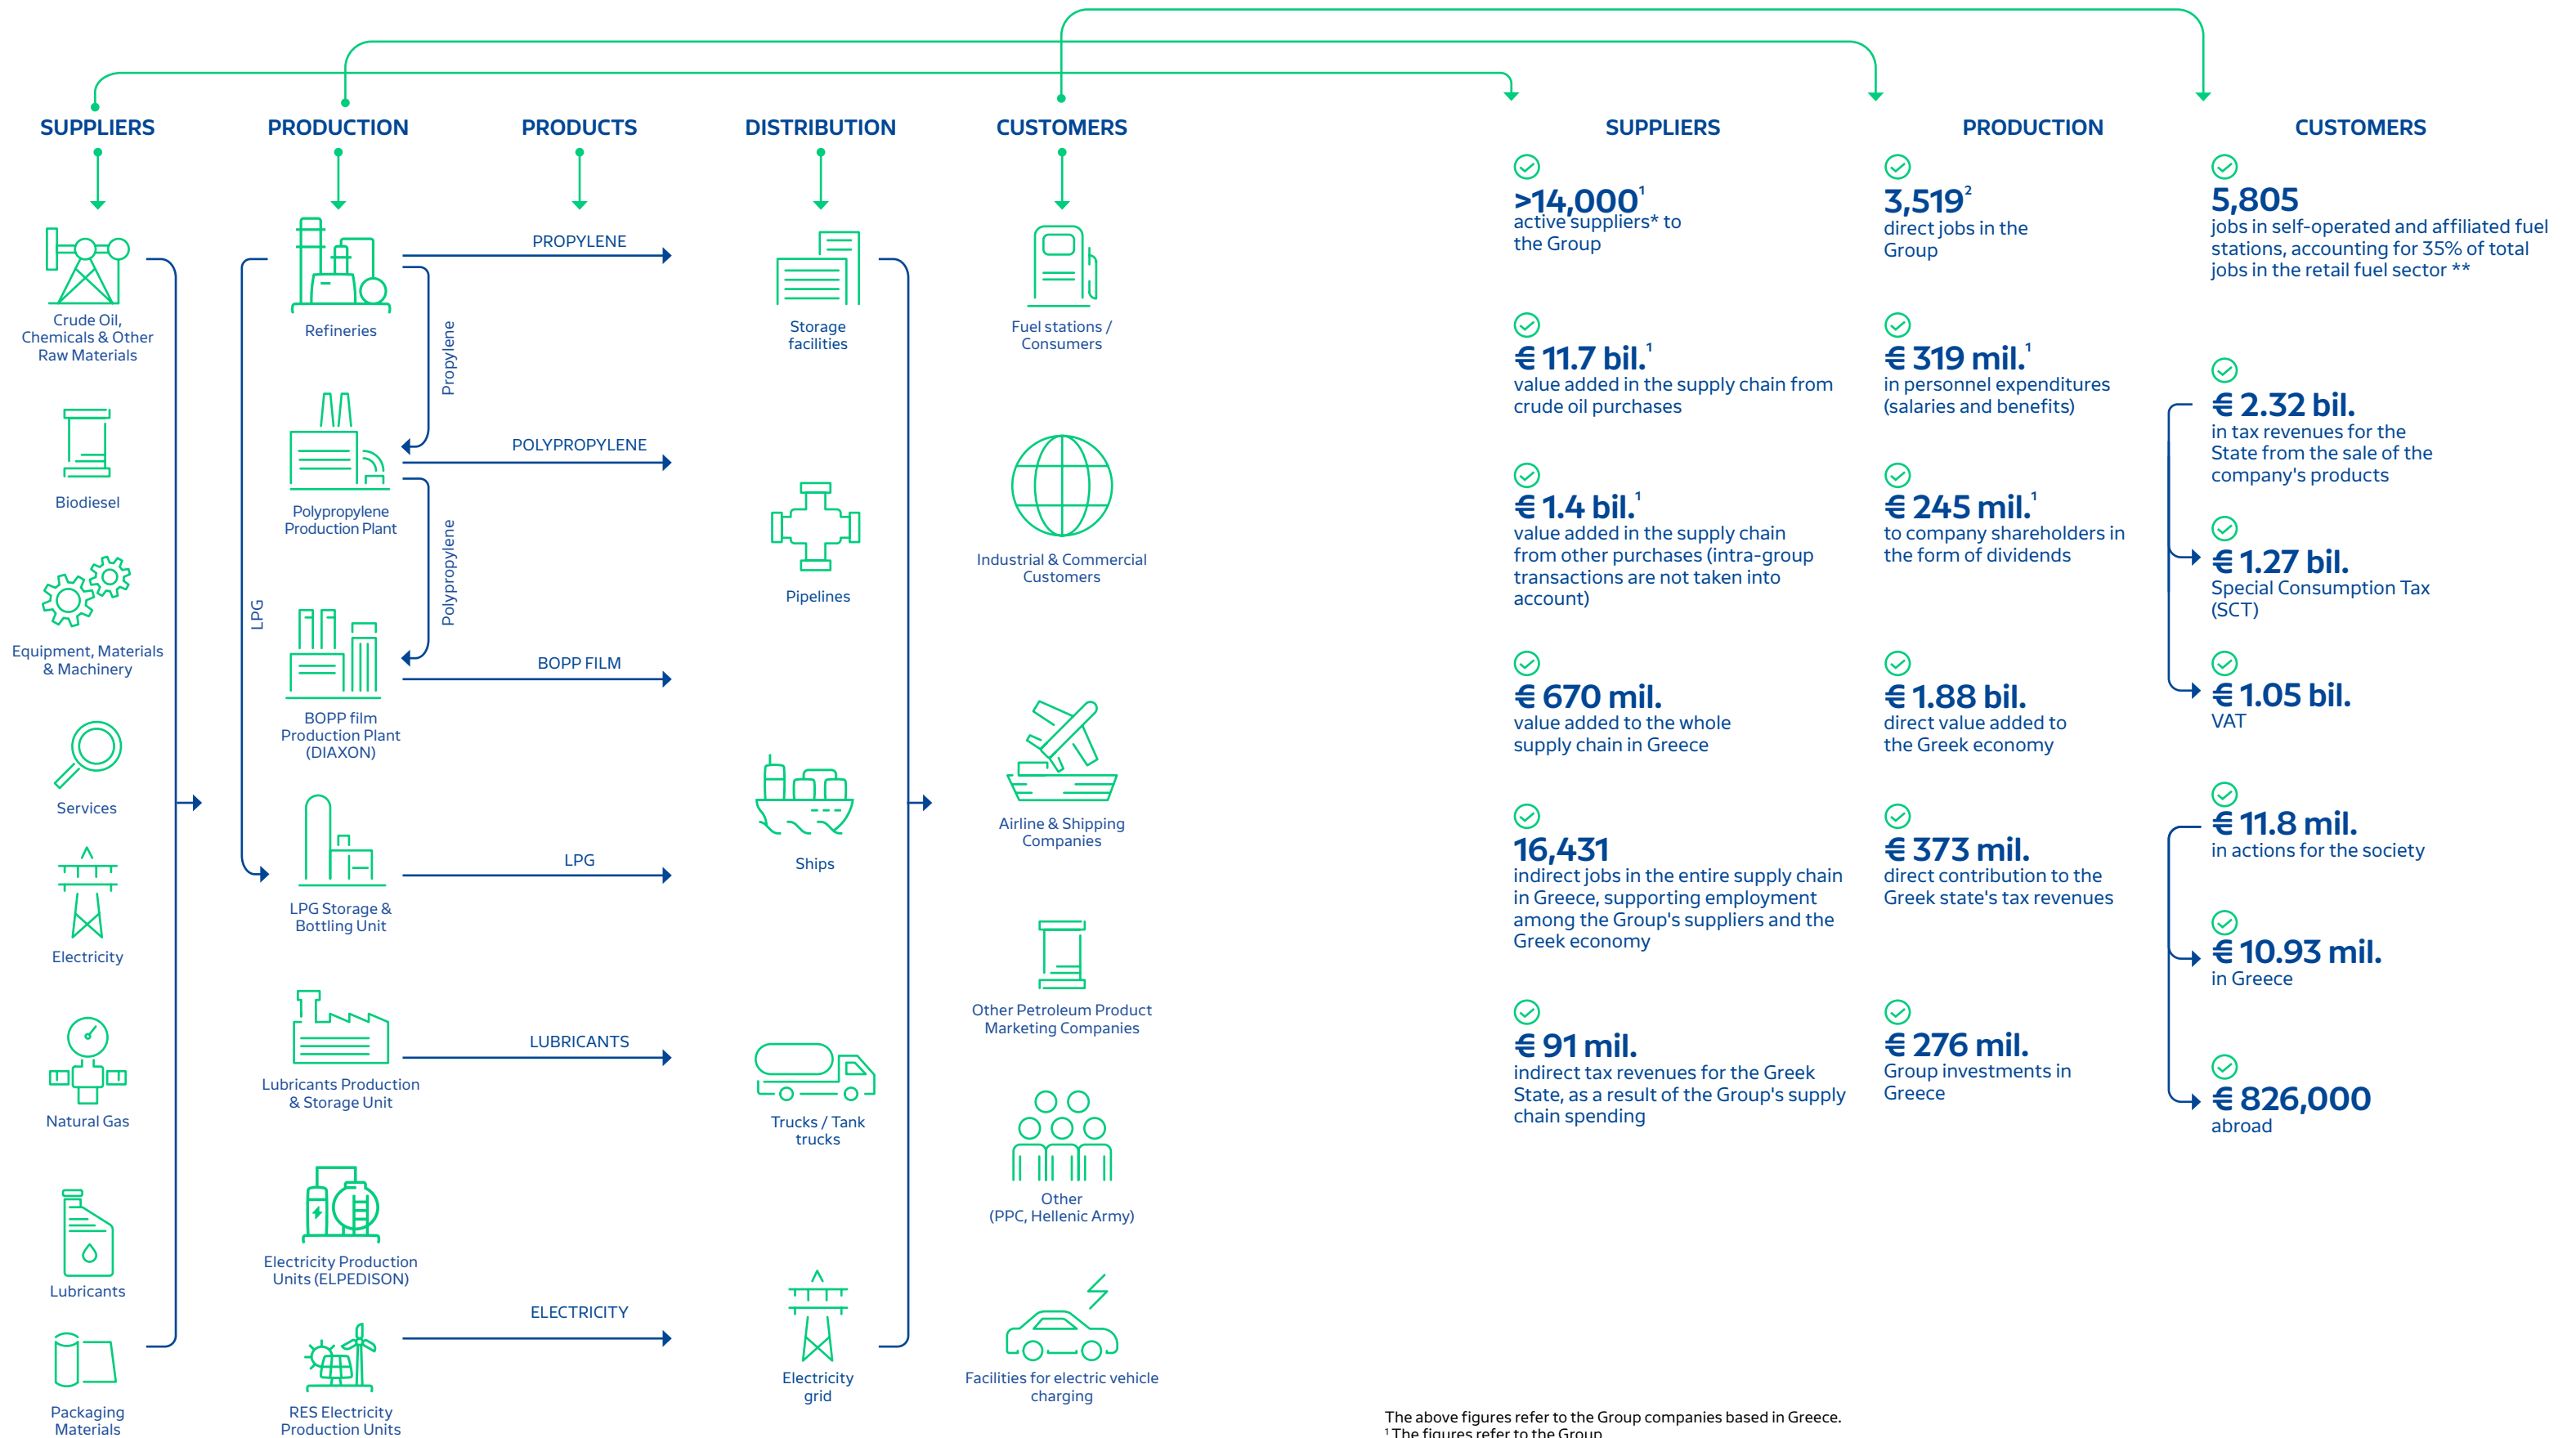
SUPPLIERS

PRODUCTION

PRODUCTS

DISTRIBUTION

CUSTOMERS

Crude Oil, Chemicals & Other Raw Materials

Biodiesel

Equipment, Materials & Machinery

Services

Electricity

Natural Gas

Lubricants

Packaging Materials

Refineries

Polypropylene Production Plant

BOPP film Production Plant (DIAXON)

LPG Storage & Bottling Unit

Lubricants Production & Storage Unit

Electricity Production Units (ELPEDISON)

RES Electricity Production Units

Propylene

Polypropylene

LPG

PROPYLENE

POLYPROPYLENE

BOPP FILM

LPG

LUBRICANTS

ELECTRICITY

Storage facilities

Pipelines

Ships

Trucks / Tank trucks

Electricity grid

Fuel stations / Consumers

Industrial & Commercial Customers

Airline & Shipping Companies

Other Petroleum Product Marketing Companies

Other (PPC, Hellenic Army)

Facilities for electric vehicle charging

SUPPLIERS

>14,000$^1$
active suppliers* to the Group

€ 11.7 bil.$^1$
value added in the supply chain from crude oil purchases

€ 1.4 bil.$^1$
value added in the supply chain from other purchases (intra-group transactions are not taken into account)

€ 670 mil.
value added to the whole supply chain in Greece

16,431
indirect jobs in the entire supply chain in Greece, supporting employment among the Group's suppliers and the Greek economy

€ 91 mil.
indirect tax revenues for the Greek State, as a result of the Group's supply chain spending

PRODUCTION

3,519$^2$
direct jobs in the Group

€ 319 mil.$^1$
in personnel expenditures (salaries and benefits)

€ 245 mil.$^1$
to company shareholders in the form of dividends

€ 1.88 bil.
direct value added to the Greek economy

€ 373 mil.
direct contribution to the Greek state's tax revenues

€ 276 mil.
Group investments in Greece

CUSTOMERS

5,805
jobs in self-operated and affiliated fuel stations, accounting for 35% of total jobs in the retail fuel sector **

€ 2.32 bil.
in tax revenues for the State from the sale of the company's products

€ 1.27 bil.
Special Consumption Tax (SCT)

€ 1.05 bil.
VAT

€ 11.8 mil.
in actions for the society

€ 10.93 mil.
in Greece

€ 826,000
abroad

The above figures refer to the Group companies based in Greece.
$^1$ The figures refer to the Group